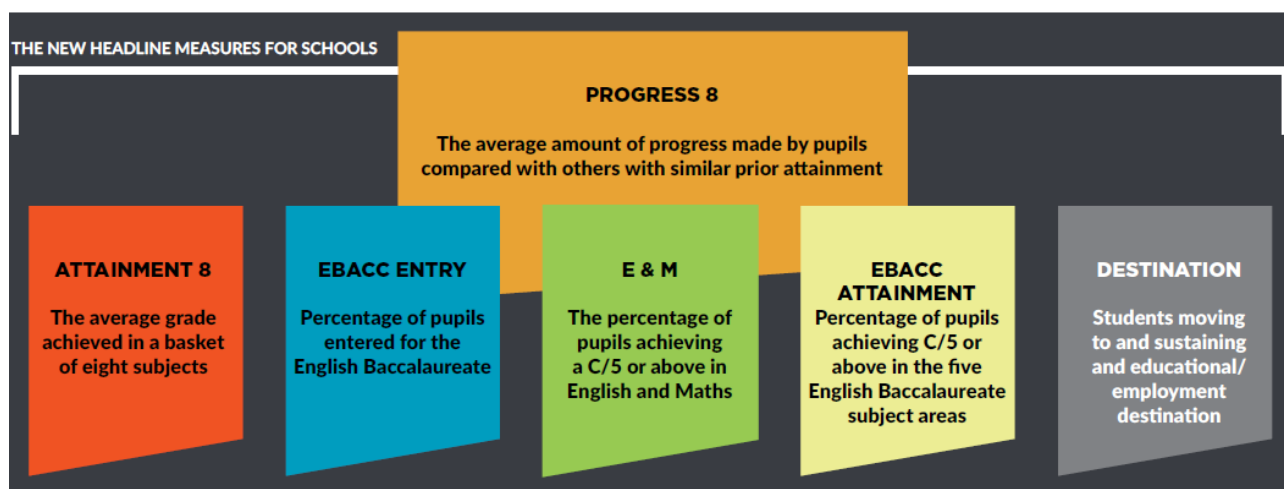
THE NEW HEADLINE MEASURES FOR SCHOOLS

PROGRESS 8

The average amount of progress made by pupils compared with others with similar prior attainment

ATTAINMENT 8

The average grade achieved in a basket of eight subjects

EBACC ENTRY

Percentage of pupils entered for the English Baccalaureate

E & M

The percentage of pupils achieving a C/5 or above in English and Maths

EBACC ATTAINMENT

Percentage of pupils achieving C/5 or above in the five English Baccalaureate subject areas

DESTINATION

Students moving to and sustaining and educational/ employment destination